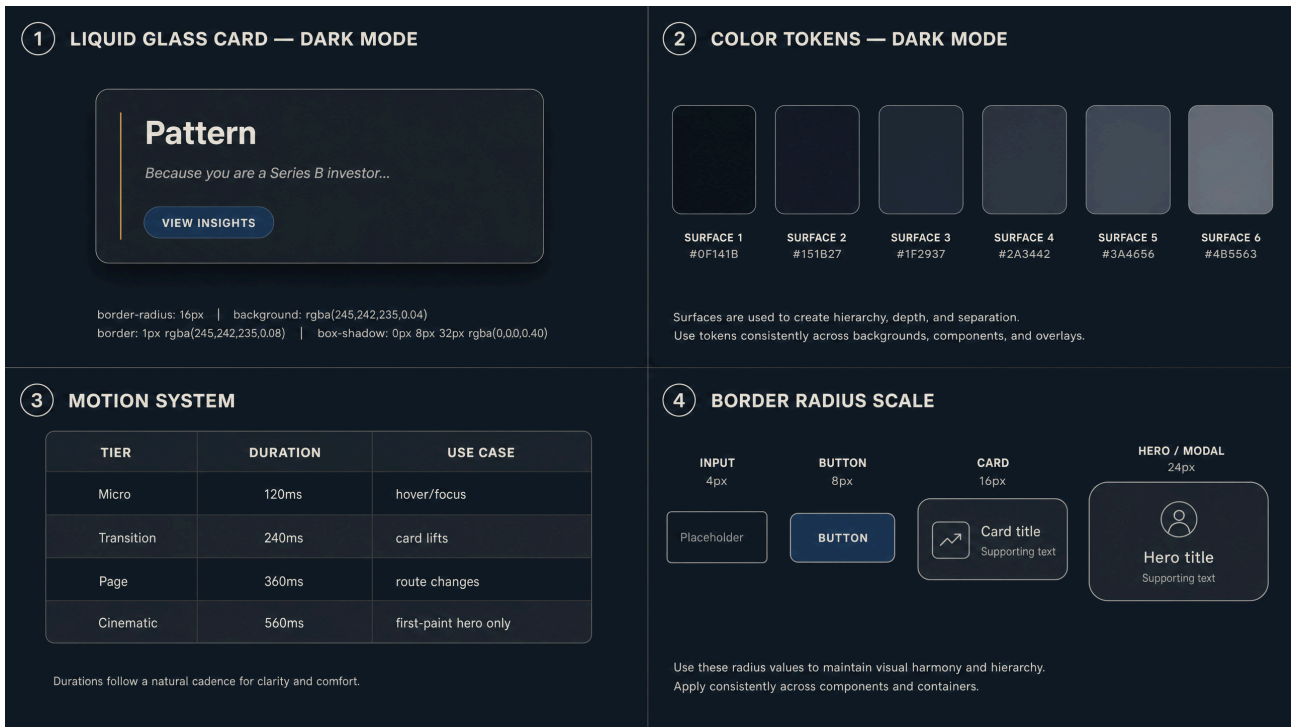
1 LIQUID GLASS CARD — DARK MODE

Pattern

Because you are a Series B investor...

VIEW INSIGHTS

border-radius: 16px | background: rgba(245,242,235,0.04)
border: 1px rgba(245,242,235,0.08) | box-shadow: 0px 8px 32px rgba(0,0,0,0.40)

2 COLOR TOKENS — DARK MODE

SURFACE 1
#0F141B

SURFACE 2
#151B27

SURFACE 3
#1F2937

SURFACE 4
#2A3442

SURFACE 5
#3A4656

SURFACE 6
#4B5563

Surfaces are used to create hierarchy, depth, and separation.
Use tokens consistently across backgrounds, components, and overlays.

3 MOTION SYSTEM

| TIER | DURATION | USE CASE |
|---|---|---|
| Micro | 120ms | hover/focus |
| Transition | 240ms | card lifts |
| Page | 360ms | route changes |
| Cinematic | 560ms | first-paint hero only |

Durations follow a natural cadence for clarity and comfort.

4 BORDER RADIUS SCALE

INPUT
4px

BUTTON
8px

CARD
16px

HERO / MODAL
24px

Placeholder

BUTTON

Card title
Supporting text

Hero title
Supporting text

Use these radius values to maintain visual harmony and hierarchy.
Apply consistently across components and containers.